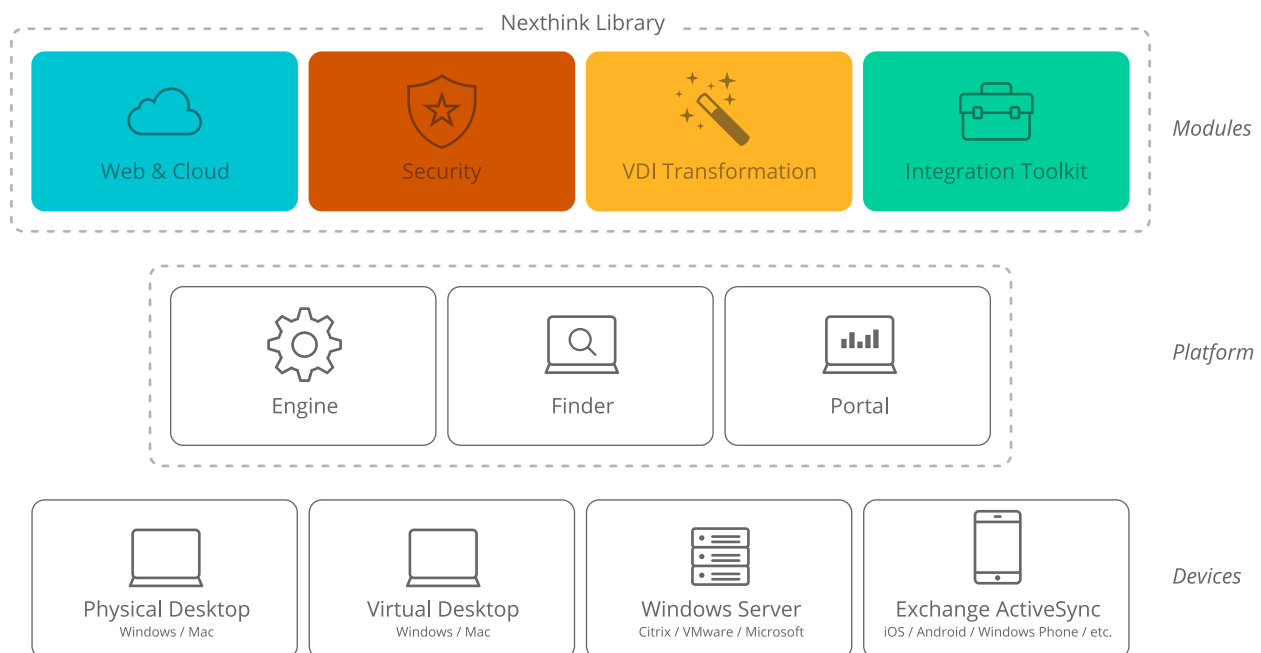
Nexthink Library

Web & Cloud

Security

VDI Transformation

Integration Toolkit

Modules

Engine

Finder

Portal

Platform

Physical Desktop
Windows / Mac

Virtual Desktop
Windows / Mac

Windows Server
Citrix / VMware / Microsoft

Exchange ActiveSync
iOS / Android / Windows Phone / etc.

Devices